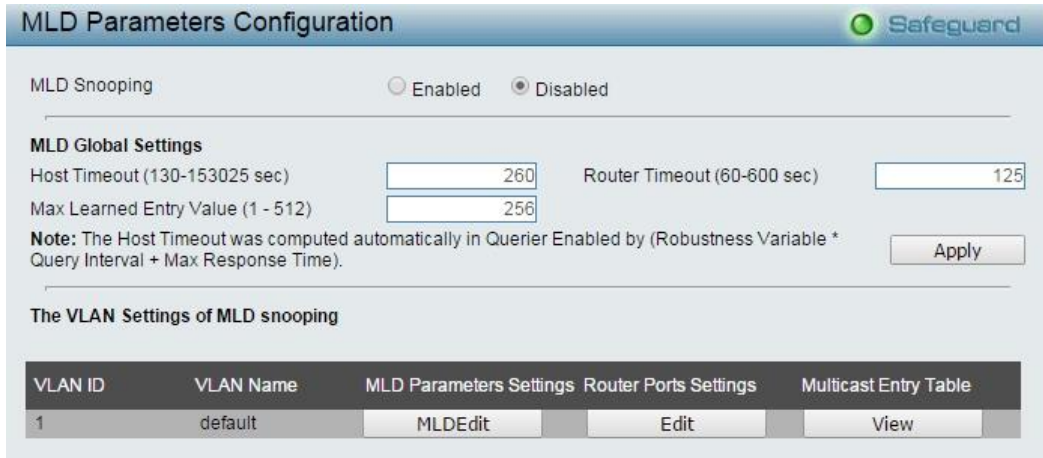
MLD Parameters Configuration

Safeguard

MLD Snooping

Enabled

Disabled

MLD Global Settings

Host Timeout (130-153025 sec)

260

Router Timeout (60-600 sec)

125

Max Learned Entry Value (1 - 512)

256

**Note:** The Host Timeout was computed automatically in Querier Enabled by (Robustness Variable * Query Interval + Max Response Time).

Apply

The VLAN Settings of MLD snooping

| VLAN ID | VLAN Name | MLD Parameters Settings | Router Ports Settings | Multicast Entry Table |
|---|---|---|---|---|
| 1 | default | MLDEdit | Edit | View |